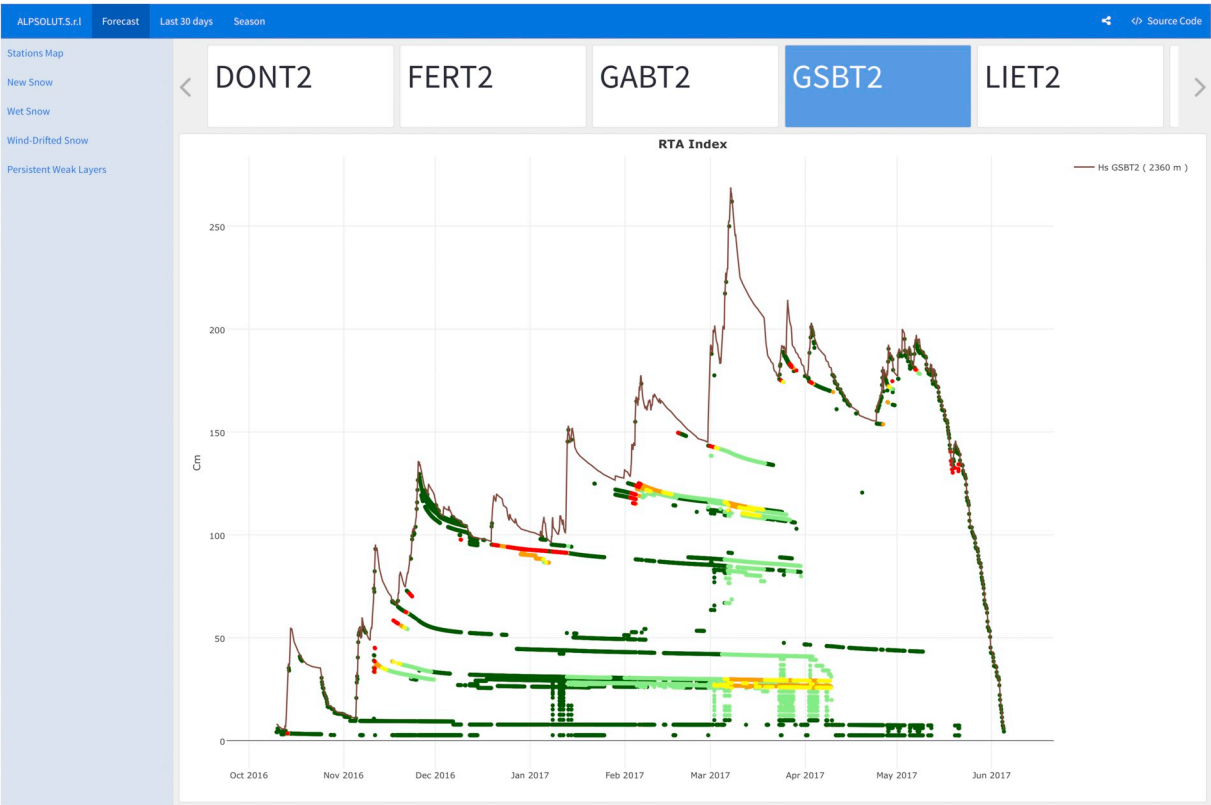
ALPSOLUT.S.r.l Forecast Last 30 days Season

Source Code

Stations Map
New Snow
Wet Snow
Wind-Drifted Snow
Persistent Weak Layers

DONT2 FERT2 GABT2 GSBT2 LIET2

RTA Index

Hs GSBT2 ( 2360 m )

Cm

250
200
150
100
50
0

Oct 2016 Nov 2016 Dec 2016 Jan 2017 Feb 2017 Mar 2017 Apr 2017 May 2017 Jun 2017